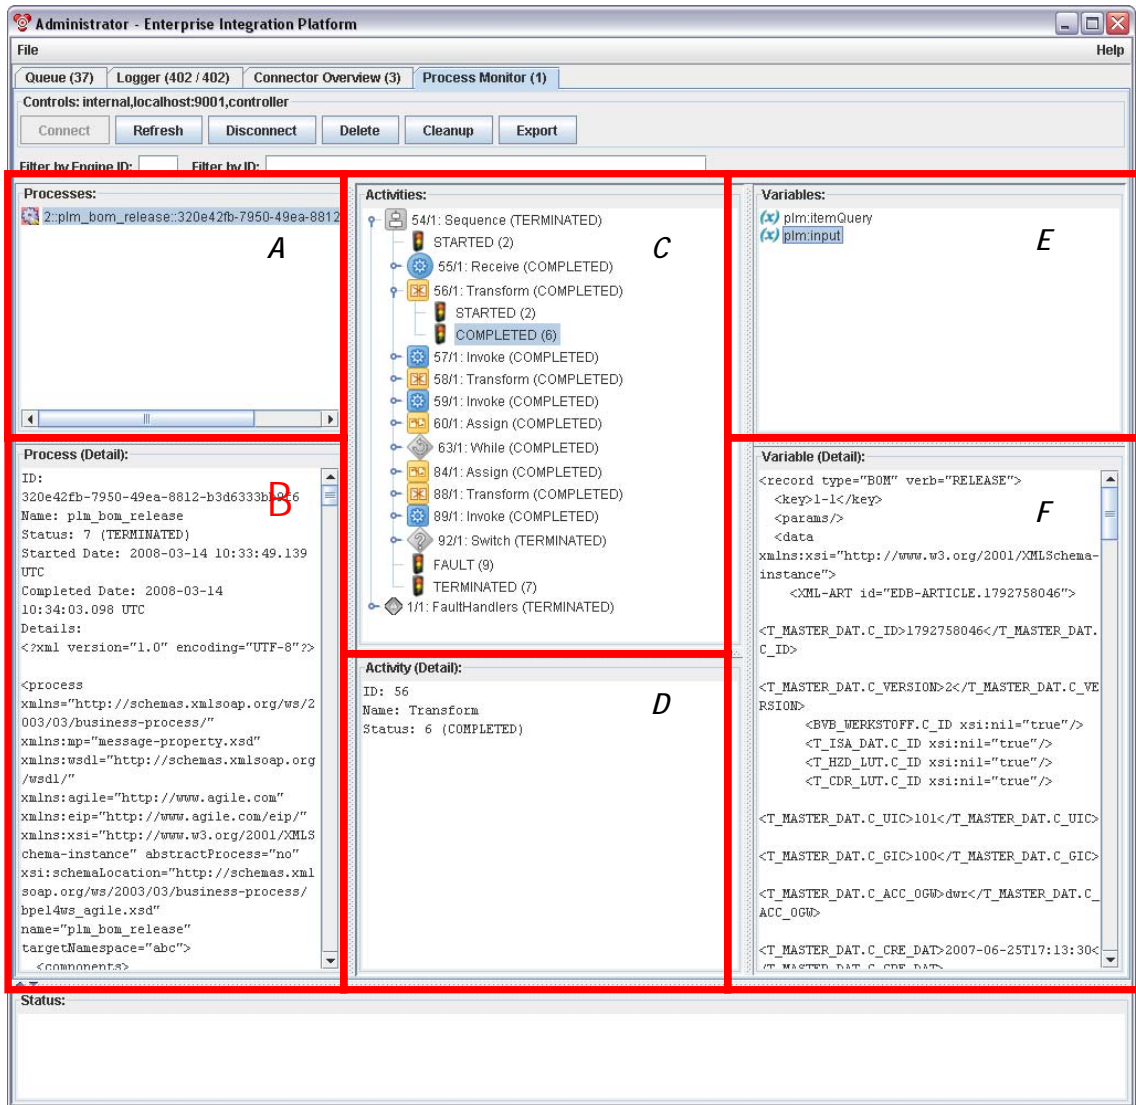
Administrator - Enterprise Integration Platform

File

Help

Queue (37) | Logger (402 / 402) | Connector Overview (3) | Process Monitor (1)

Controls: internal,localhost:9001,controller

Connect | Refresh | Disconnect | Delete | Cleanup | Export

Filter by Engine ID: | Filter by ID:

Processes:

2::plm_bom_release::320e42fb-7950-49ea-8812

A

Activities:

54/1: Sequence (TERMINATED)
STARTED (2)
55/1: Receive (COMPLETED)
56/1: Transform (COMPLETED)
STARTED (2)
COMPLETED (6)
57/1: Invoke (COMPLETED)
58/1: Transform (COMPLETED)
59/1: Invoke (COMPLETED)
60/1: Assign (COMPLETED)
63/1: While (COMPLETED)
84/1: Assign (COMPLETED)
88/1: Transform (COMPLETED)
89/1: Invoke (COMPLETED)
92/1: Switch (TERMINATED)
FAULT (9)
TERMINATED (7)
1/1: FaultHandlers (TERMINATED)

C

Variables:

plm:itemQuery
plm:input

E

Process (Detail):

ID:
320e42fb-7950-49ea-8812-b3d6333b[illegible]
Name: plm_bom_release
Status: 7 (TERMINATED)
Started Date: 2008-03-14 10:33:49.139 UTC
Completed Date: 2008-03-14 10:34:03.098 UTC
Details:
<?xml version="1.0" encoding="UTF-8"?>

<process
xmlns="http://schemas.xmlsoap.org/ws/2003/03/business-process/"
xmlns:mp="message-property.xsd"
xmlns:wsdl="http://schemas.xmlsoap.org/wsdl/"
xmlns:agile="http://www.agile.com"
xmlns:eip="http://www.agile.com/eip/"
xmlns:xsi="http://www.w3.org/2001/XMLSchema-instance" abstractProcess="no"
xsi:schemaLocation="http://schemas.xmlsoap.org/ws/2003/03/business-process/bpel4ws_agile.xsd"
name="plm_bom_release"
targetNamespace="abc">
<components>

B

Activity (Detail):

ID: 56
Name: Transform
Status: 6 (COMPLETED)

D

Variable (Detail):

<record type="BOM" verb="RELEASE">
<key>1-1</key>
<params/>
<data
xmlns:xsi="http://www.w3.org/2001/XMLSchema-instance">
<XML-ART id="EDB-ARTICLE.1792758046">

<T_MASTER_DAT.C_ID>1792758046</T_MASTER_DAT.C_ID>

<T_MASTER_DAT.C_VERSION>2</T_MASTER_DAT.C_VERSION>
<BVB_WERKSTOFF.C_ID xsi:nil="true"/>
<T_ISA_DAT.C_ID xsi:nil="true"/>
<T_HZD_LUT.C_ID xsi:nil="true"/>
<T_CDR_LUT.C_ID xsi:nil="true"/>

<T_MASTER_DAT.C_UIC>101</T_MASTER_DAT.C_UIC>

<T_MASTER_DAT.C_GIC>100</T_MASTER_DAT.C_GIC>

<T_MASTER_DAT.C_ACC_OGW>dwr</T_MASTER_DAT.C_ACC_OGW>

<T_MASTER_DAT.C_CRE_DAT>2007-06-25T17:13:30<

F

Status: